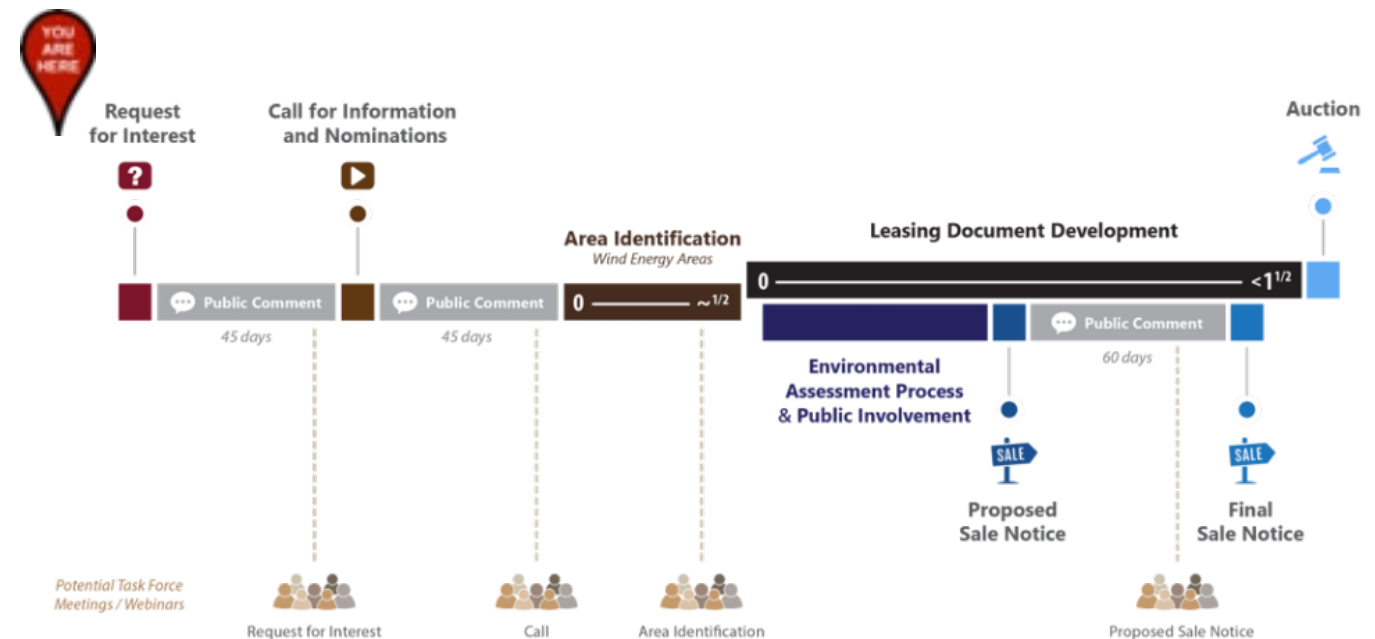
YOU ARE HERE

Request for Interest

Call for Information and Nominations

Auction

Area Identification
Wind Energy Areas

Leasing Document Development

Public Comment
45 days

Public Comment
45 days

0 ——— ~$^{1/2}$

0 ——— <$1^{1/2}$

Public Comment
60 days

Environmental Assessment Process & Public Involvement

SALE
Proposed Sale Notice

SALE
Final Sale Notice

Potential Task Force Meetings / Webinars

Request for Interest

Call

Area Identification

Proposed Sale Notice